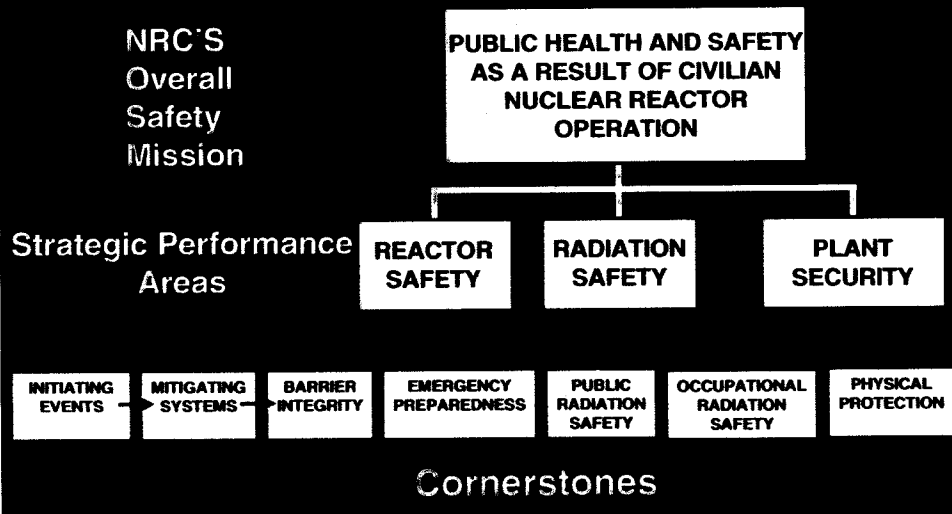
NRC'S Overall Safety Mission

PUBLIC HEALTH AND SAFETY AS A RESULT OF CIVILIAN NUCLEAR REACTOR OPERATION

Strategic Performance Areas

REACTOR SAFETY

RADIATION SAFETY

PLANT SECURITY

INITIATING EVENTS

MITIGATING SYSTEMS

BARRIER INTEGRITY

EMERGENCY PREPAREDNESS

PUBLIC RADIATION SAFETY

OCCUPATIONAL RADIATION SAFETY

PHYSICAL PROTECTION

Cornerstones